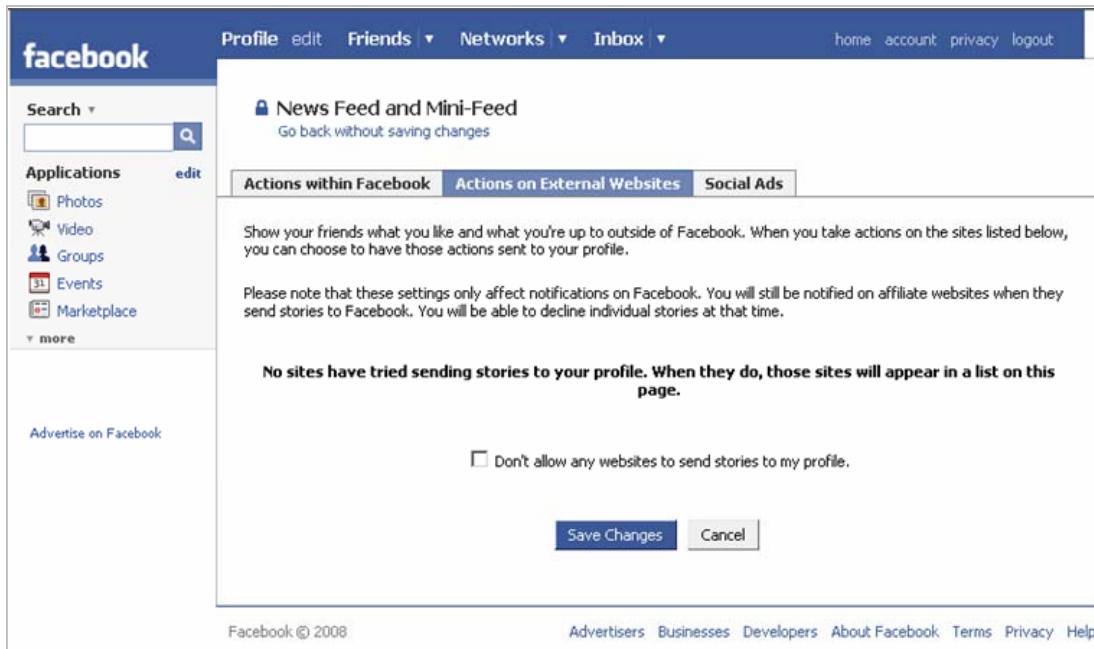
facebook

Profile edit Friends ▾ Networks ▾ Inbox ▾

home account privacy logout

Search ▾

Applications edit

Photos
Video
Groups
Events
Marketplace
▾ more

Advertise on Facebook

News Feed and Mini-Feed
Go back without saving changes

| Actions within Facebook | Actions on External Websites | Social Ads |
|---|---|---|

Show your friends what you like and what you're up to outside of Facebook. When you take actions on the sites listed below, you can choose to have those actions sent to your profile.

Please note that these settings only affect notifications on Facebook. You will still be notified on affiliate websites when they send stories to Facebook. You will be able to decline individual stories at that time.

No sites have tried sending stories to your profile. When they do, those sites will appear in a list on this page.

Don't allow any websites to send stories to my profile.

Save Changes Cancel

Facebook © 2008

Advertisers Businesses Developers About Facebook Terms Privacy Help